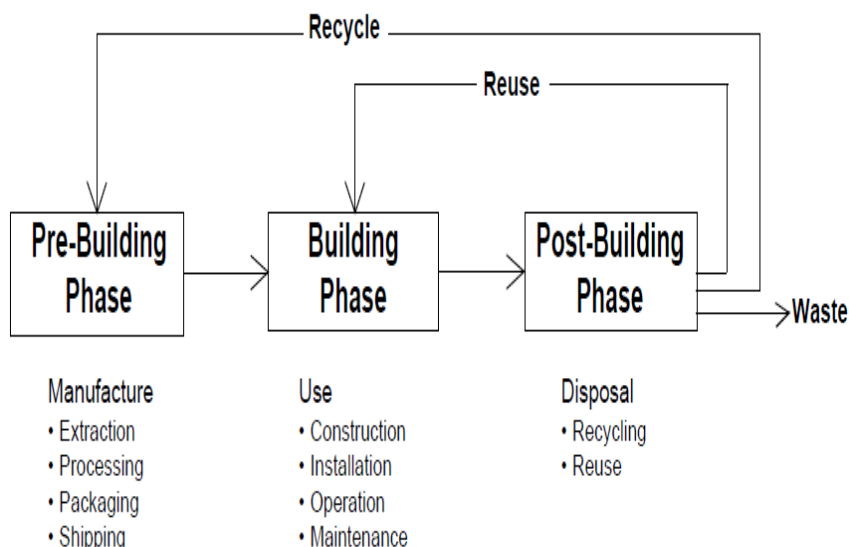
Recycle

Reuse

Pre-Building Phase

Building Phase

Post-Building Phase

Waste

Manufacture
• Extraction
• Processing
• Packaging
• Shipping

Use
• Construction
• Installation
• Operation
• Maintenance

Disposal
• Recycling
• Reuse